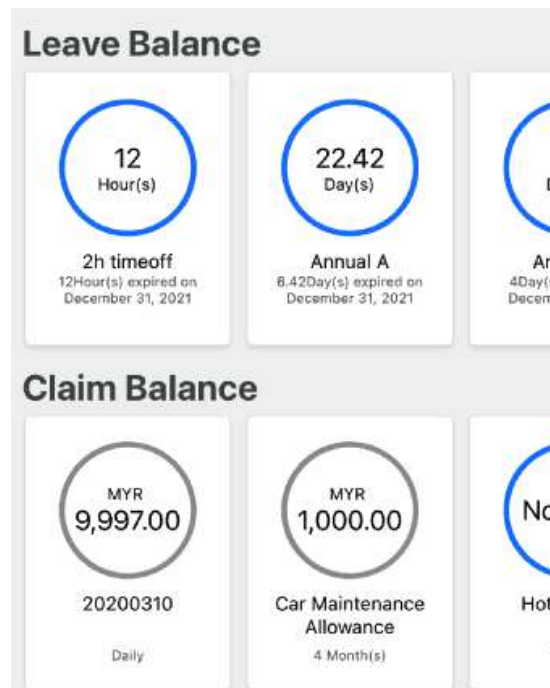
Leave Balance

12
Hour(s)

2h timeoff
12Hour(s) expired on December 31, 2021

22.42
Day(s)

Annual A
6.42Day(s) expired on December 31, 2021

D

Ar
4Day(s
Decem

Claim Balance

MYR
9,997.00

20200310

Daily

MYR
1,000.00

Car Maintenance Allowance

4 Month(s)

No

Hot